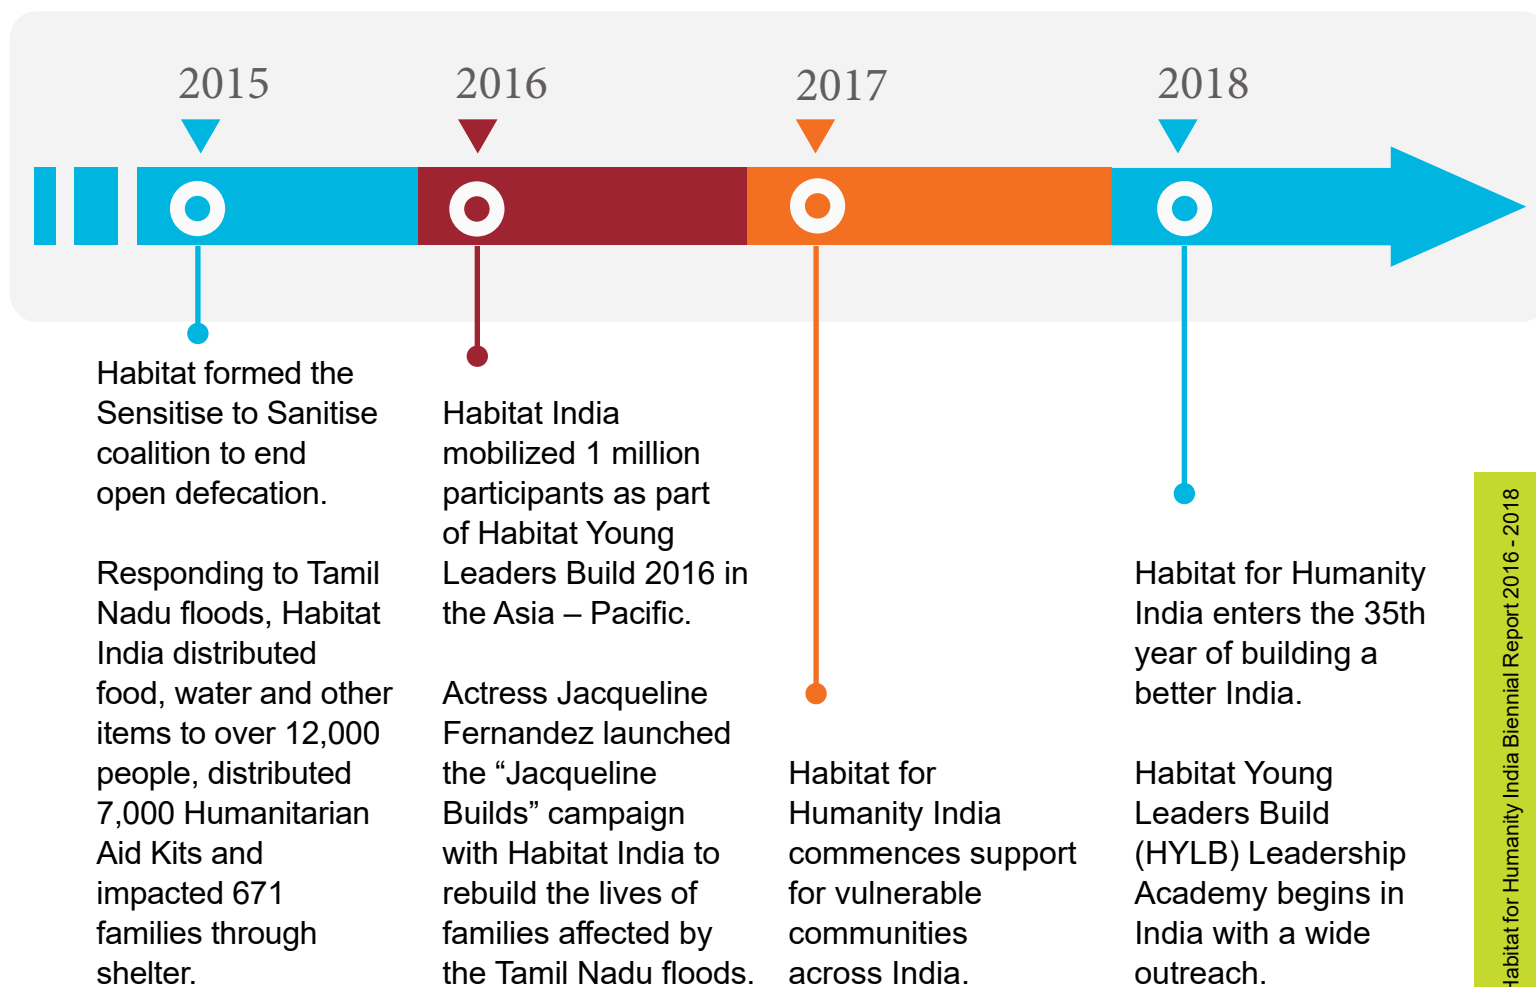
2015

2016

2017

2018

Habitat formed the Sensitise to Sanitise coalition to end open defecation.

Responding to Tamil Nadu floods, Habitat India distributed food, water and other items to over 12,000 people, distributed 7,000 Humanitarian Aid Kits and impacted 671 families through shelter.

Habitat India mobilized 1 million participants as part of Habitat Young Leaders Build 2016 in the Asia – Pacific.

Actress Jacqueline Fernandez launched the “Jacqueline Builds” campaign with Habitat India to rebuild the lives of families affected by the Tamil Nadu floods.

Habitat for Humanity India commences support for vulnerable communities across India.

Habitat for Humanity India enters the 35th year of building a better India.

Habitat Young Leaders Build (HYLB) Leadership Academy begins in India with a wide outreach.

Habitat for Humanity India Biennial Report 2016 - 2018